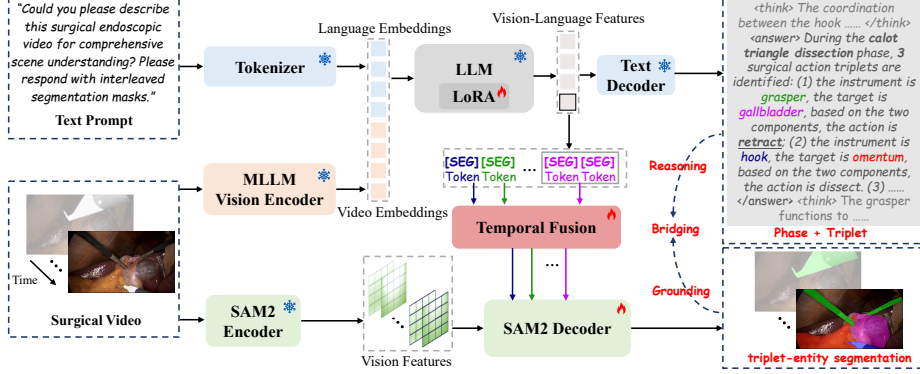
"Could you please describe this surgical endoscopic video for comprehensive scene understanding? Please respond with interleaved segmentation masks."

Text Prompt

Tokenizer

Language Embeddings

LLM

LoRA

Vision-Language Features

Text Decoder

<think> The coordination between the hook ...... </think> <answer> During the calot triangle dissection phase, 3 surgical action triplets are identified: (1) the instrument is grasper, the target is gallbladder, based on the two components, the action is retract; (2) the instrument is hook, the target is omentum, based on the two components, the action is dissect. (3) ...... </answer> <think> The grasper functions to ......

Phase + Triplet

MLLM Vision Encoder

Video Embeddings

[SEG] Token [SEG] Token ... [SEG] Token [SEG] Token

Reasoning

Bridging

Grounding

Temporal Fusion

Time

Surgical Video

SAM2 Encoder

Vision Features

SAM2 Decoder

triplet-entity segmentation